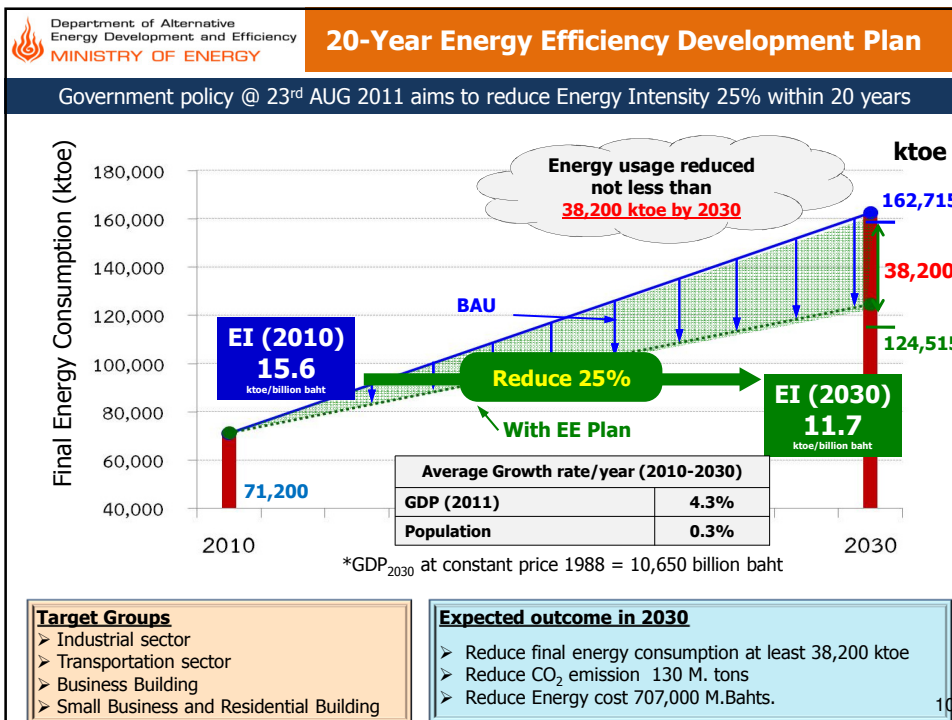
Department of Alternative Energy Development and Efficiency
MINISTRY OF ENERGY

20-Year Energy Efficiency Development Plan

Government policy @ 23$^{rd}$ AUG 2011 aims to reduce Energy Intensity 25% within 20 years

Final Energy Consumption (ktoe)

180,000
160,000
140,000
120,000
100,000
80,000
60,000
40,000

2010
2030

ktoe

Energy usage reduced not less than 38,200 ktoe by 2030

162,715

38,200

124,515

BAU

EI (2010)
15.6
ktoe/billion baht

Reduce 25%

EI (2030)
11.7
ktoe/billion baht

With EE Plan

71,200

| Average Growth rate/year (2010-2030) | |
|---|---|
| GDP (2011) | 4.3% |
| Population | 0.3% |

*GDP$_{2030}$ at constant price 1988 = 10,650 billion baht

Target Groups
➢ Industrial sector
➢ Transportation sector
➢ Business Building
➢ Small Business and Residential Building

Expected outcome in 2030
➢ Reduce final energy consumption at least 38,200 ktoe
➢ Reduce $CO_2$ emission 130 M. tons
➢ Reduce Energy cost 707,000 M.Bahts.

10